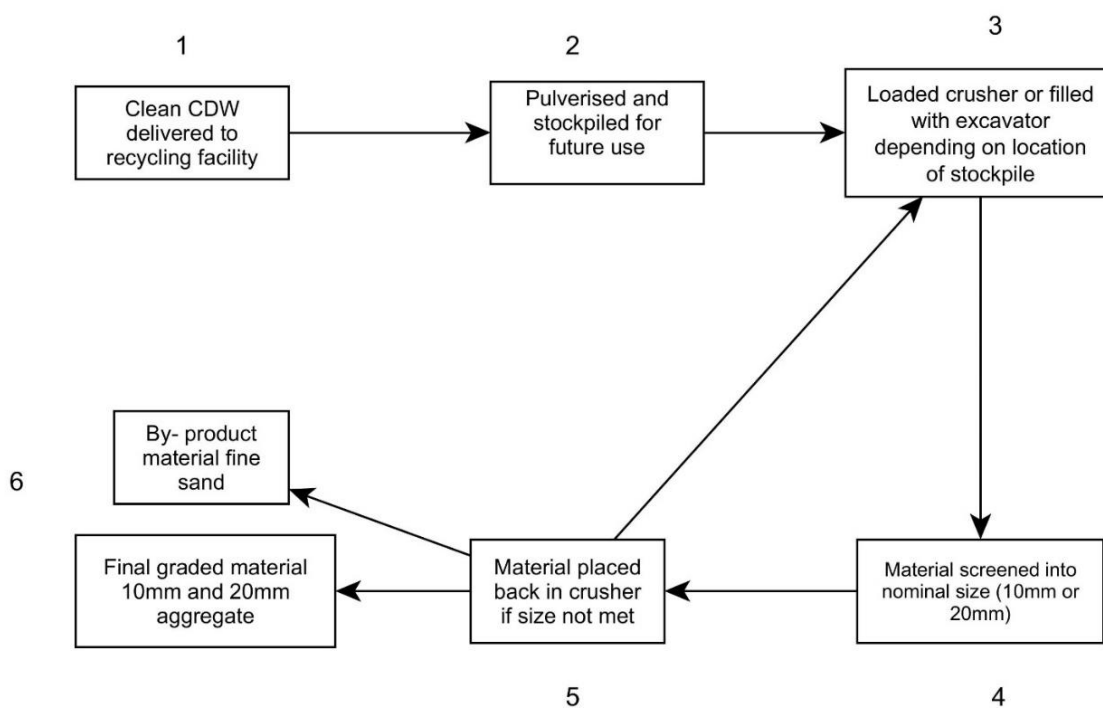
1

Clean CDW delivered to recycling facility

2

Pulverised and stockpiled for future use

3

Loaded crusher or filled with excavator depending on location of stockpile

6

By- product material fine sand

Final graded material 10mm and 20mm aggregate

Material placed back in crusher if size not met

Material screened into nominal size (10mm or 20mm)

5

4